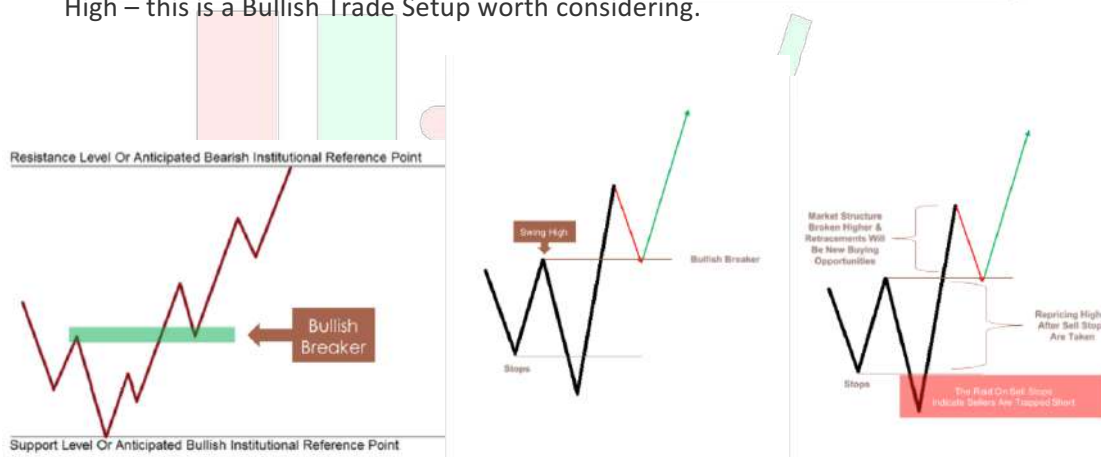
High – this is a Bullish Trade Setup worth considering.

Resistance Level Or Anticipated Bearish Institutional Reference Point

Bullish Breaker

Support Level Or Anticipated Bullish Institutional Reference Point

Swing High

Bullish Breaker

Stops

Market Structure Broken Higher & Retracements Will Be New Buying Opportunities

Repricing Higher After Sell Stops Are Taken

Stops

The Raid On Sell Stops Indicate Sellers Are Trapped Short